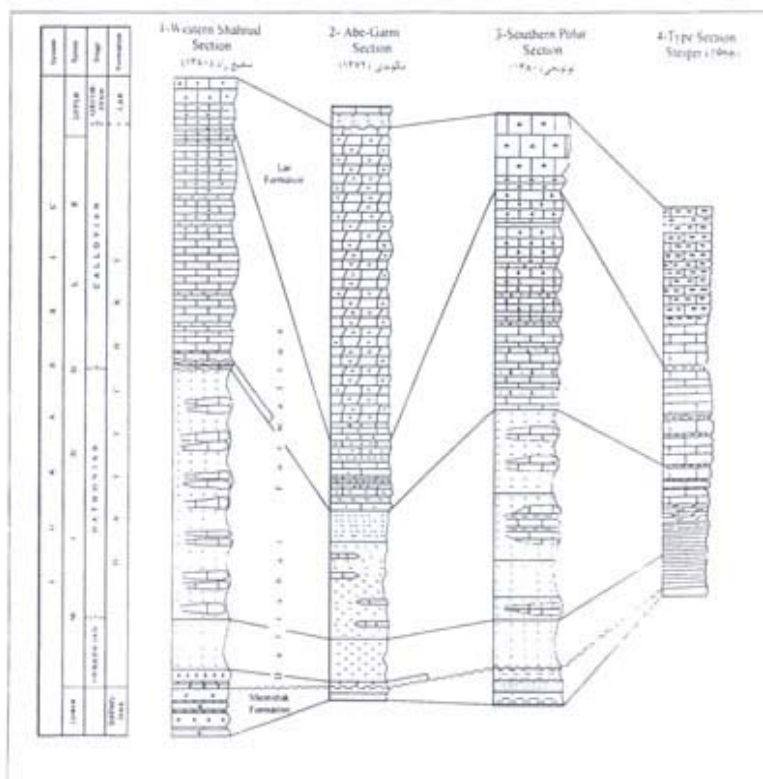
System | Series | Stage | Formation

JURASSIC | MIDDLE | UPPER | LOWER

BATHONIAN | CALLOVIAN | OXFORDIAN

DALICHAI | LAR

1-Western Shahrud Section
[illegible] (۱۳۸۰)

2- Abe-Garm Section
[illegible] (۱۳۷۲)

3-Southern Polur Section
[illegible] (۱۳۸۰)

4-Type Section
Steiger (1966)

Lar Formation

Shemshak Formation